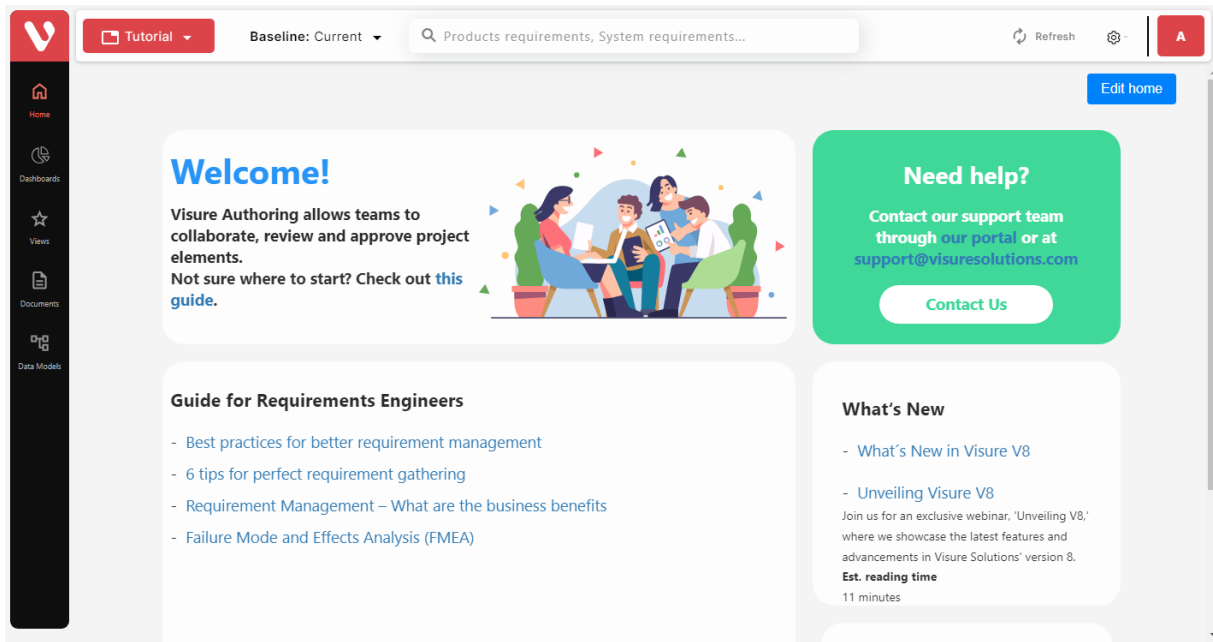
Tutorial

Baseline: Current

Products requirements, System requirements...

Refresh

A

Home

Dashboards

Views

Documents

Data Models

Edit home

Welcome!

Visure Authoring allows teams to collaborate, review and approve project elements.
Not sure where to start? Check out this guide.

Need help?

Contact our support team through our portal or at support@visuresolutions.com

Contact Us

Guide for Requirements Engineers

- Best practices for better requirement management
- 6 tips for perfect requirement gathering
- Requirement Management – What are the business benefits
- Failure Mode and Effects Analysis (FMEA)

What's New

- What´s New in Visure V8

- Unveiling Visure V8
Join us for an exclusive webinar, 'Unveiling V8,' where we showcase the latest features and advancements in Visure Solutions' version 8.
Est. reading time
11 minutes